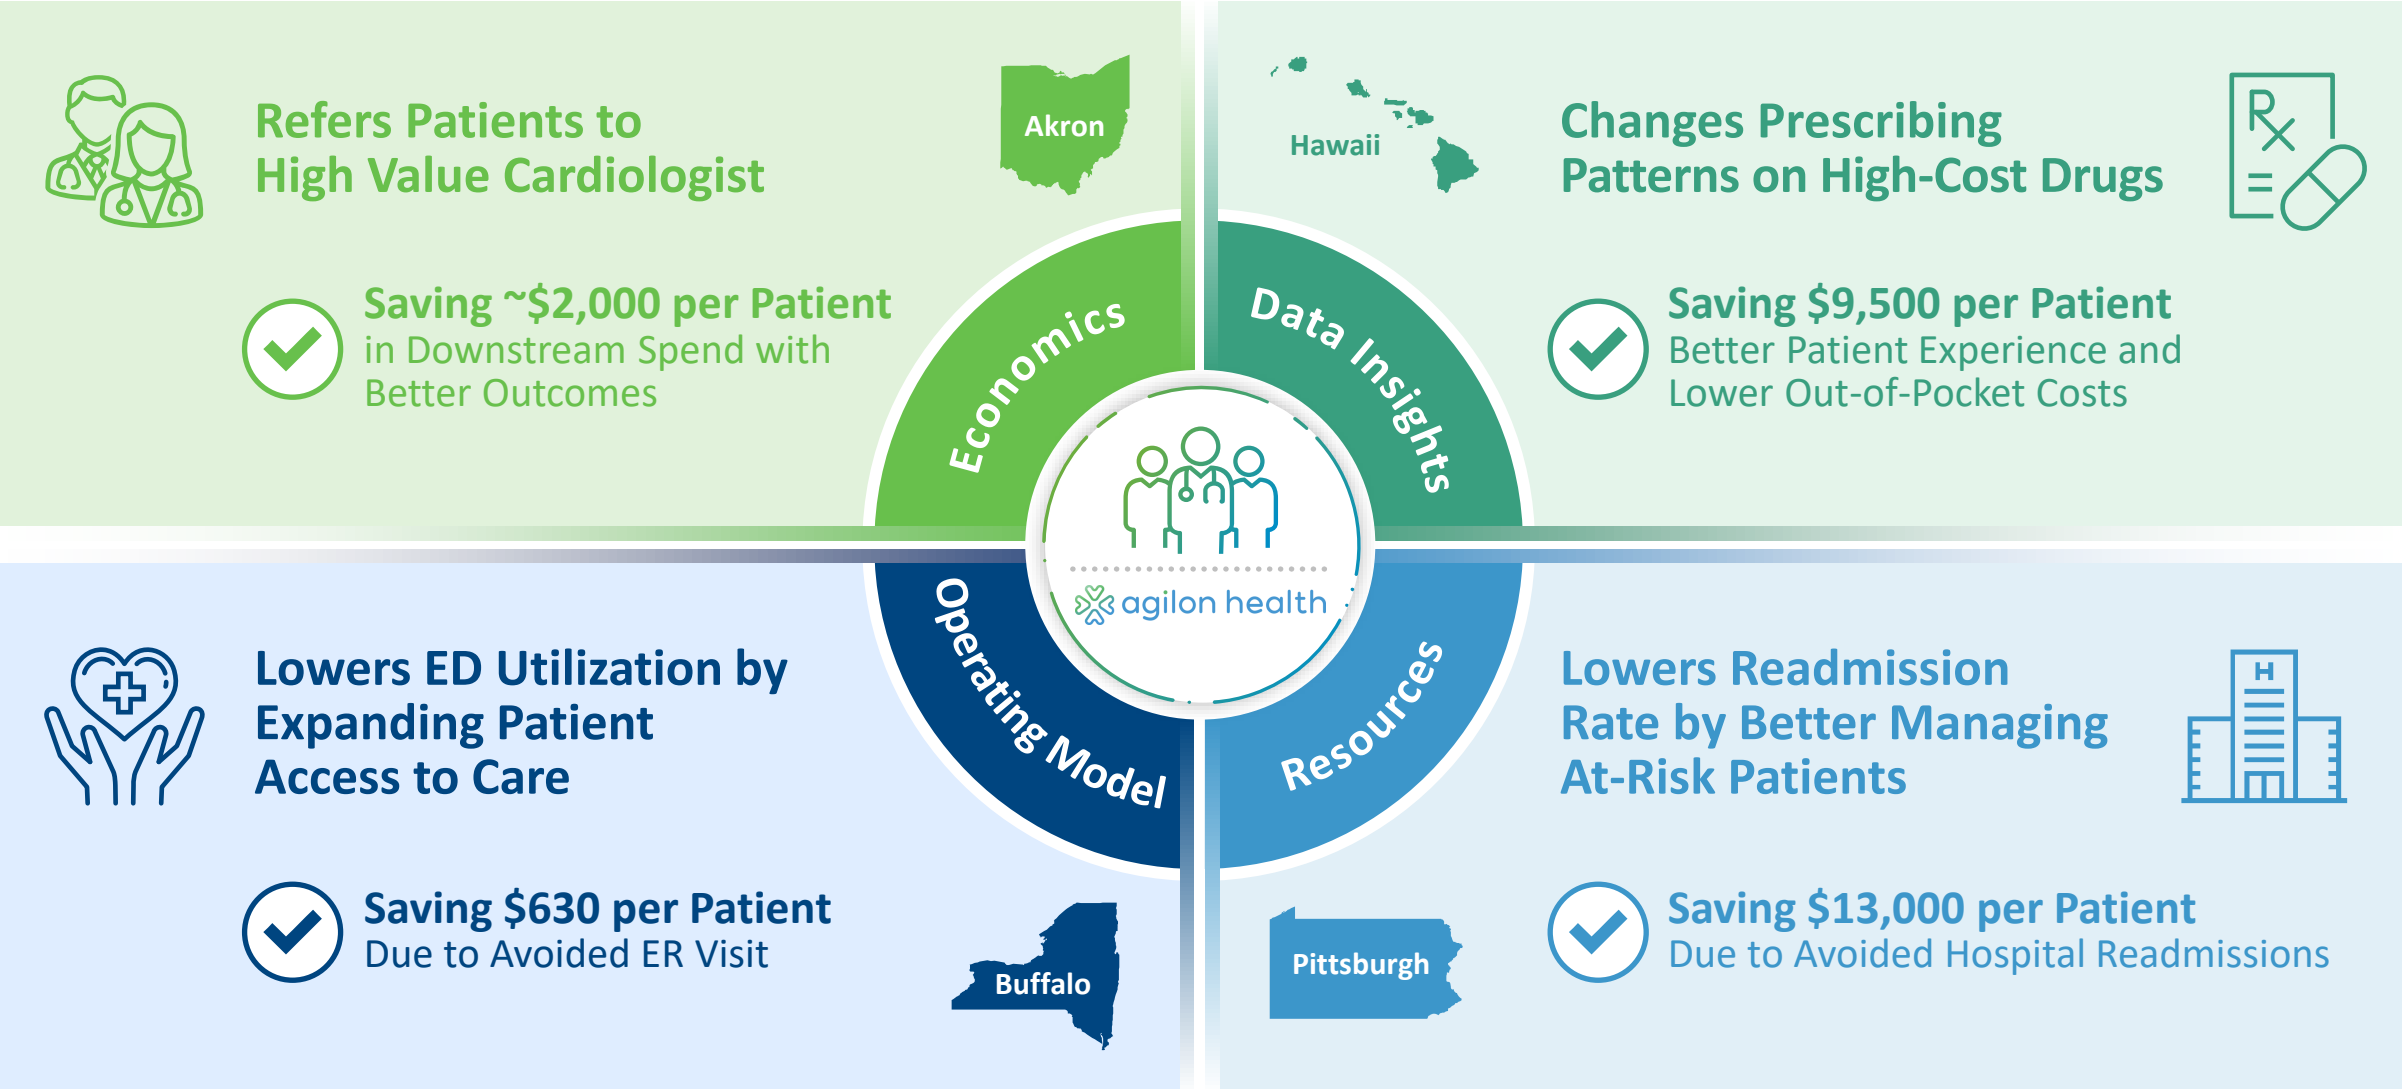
Refers Patients to High Value Cardiologist

Akron

Saving ~$2,000 per Patient in Downstream Spend with Better Outcomes

Hawaii

Changes Prescribing Patterns on High-Cost Drugs

Saving $9,500 per Patient Better Patient Experience and Lower Out-of-Pocket Costs

Economics

Data Insights

Operating Model

Resources

agilon health

Lowers ED Utilization by Expanding Patient Access to Care

Saving $630 per Patient Due to Avoided ER Visit

Buffalo

Pittsburgh

Lowers Readmission Rate by Better Managing At-Risk Patients

Saving $13,000 per Patient Due to Avoided Hospital Readmissions